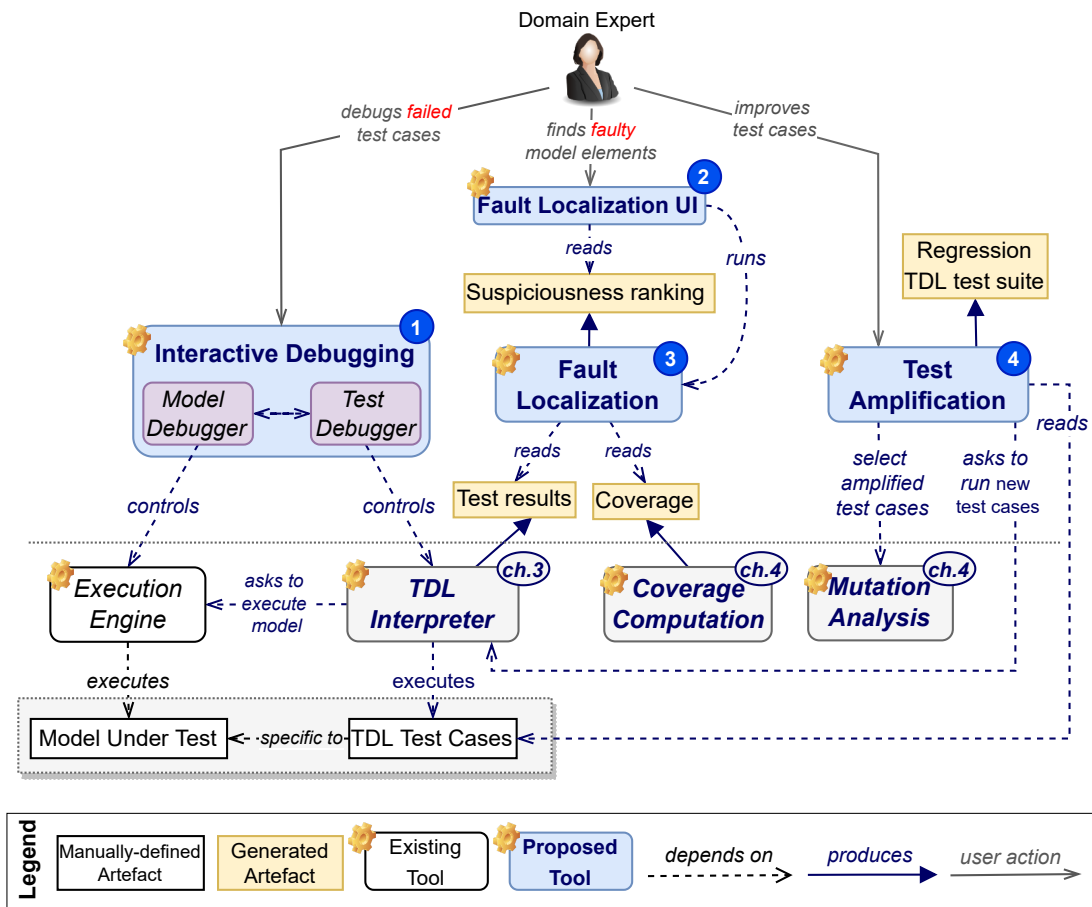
Domain Expert

debugs failed test cases

finds faulty model elements

improves test cases

2
Fault Localization UI

reads

runs

Suspiciousness ranking

Regression TDL test suite

1
Interactive Debugging

Model Debugger

Test Debugger

3
Fault Localization

4
Test Amplification

reads

reads

reads

Test results

Coverage

select amplified test cases

asks to run new test cases

controls

controls

Execution Engine

asks to execute model

TDL Interpreter
ch.3

Coverage Computation
ch.4

Mutation Analysis
ch.4

executes

executes

Model Under Test

specific to

TDL Test Cases

Legend

Manually-defined Artefact

Generated Artefact

Existing Tool

Proposed Tool

depends on

produces

user action